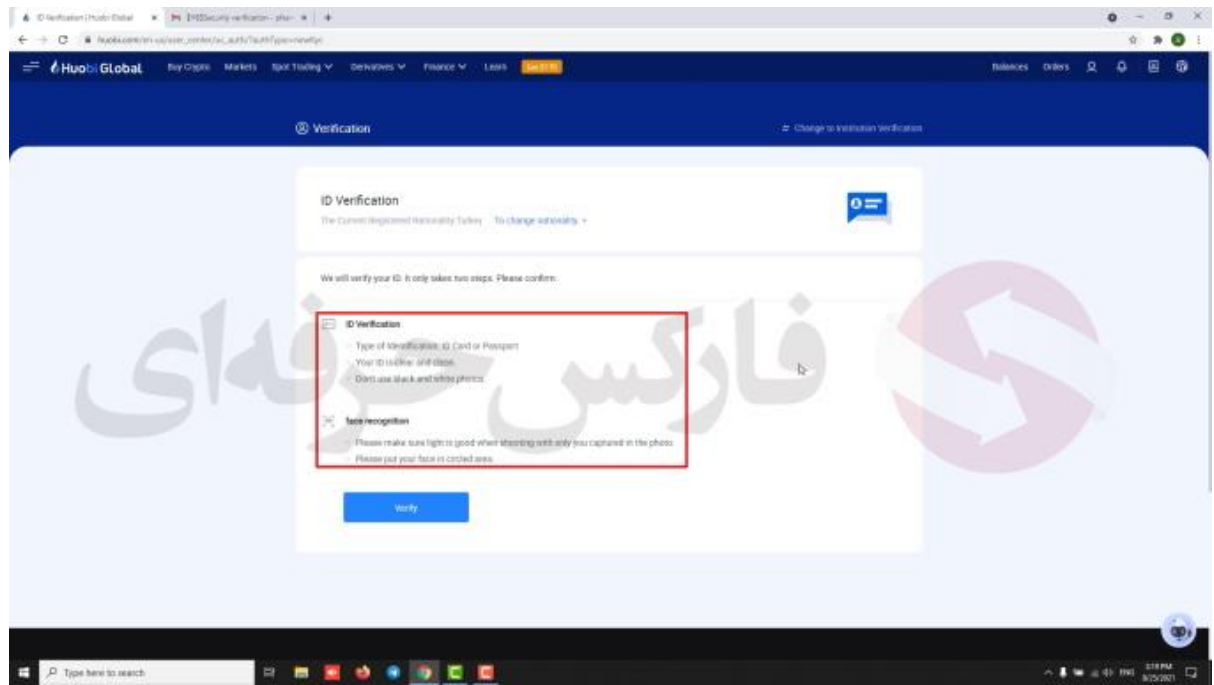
ID Verification | Huobi Global
[Huobi]Security verification - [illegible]

huobi.com/en-us/user_center/uc_auth/?authType=newKyc

Huobi Global
Buy Crypto
Markets
Spot Trading
Derivatives
Finance
Learn
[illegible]
Balances
Orders

Verification
Change to Institution Verification

ID Verification
The Current Registered Nationality: Turkey
To change nationality

We will verify your ID. It only takes two steps. Please confirm:

ID Verification
Type of Identification: ID Card or Passport
Your ID is clear and clean
Don't use black and white photos

face recognition
Please make sure light is good when shooting with only you captured in the photo
Please put your face in circled area

Verify

فارکس حرفه‌ای

Type here to search
ENG
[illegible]